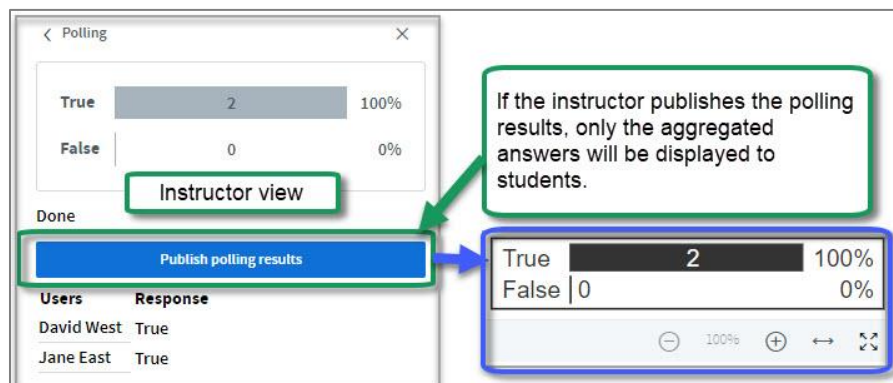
< Polling ×

| True | 2 | 100% |
|---|---|---|
| False | 0 | 0% |

Instructor view

Done

Publish polling results

| Users | Response |
|---|---|
| David West | True |
| Jane East | True |

If the instructor publishes the polling results, only the aggregated answers will be displayed to students.

| True | 2 | 100% |
|---|---|---|
| False | 0 | 0% |

100%